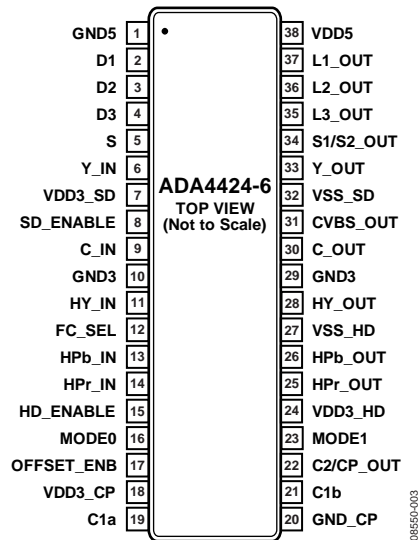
GND5 1
D1 2
D2 3
D3 4
S 5
Y_IN 6
VDD3_SD 7
SD_ENABLE 8
C_IN 9
GND3 10
HY_IN 11
FC_SEL 12
HPb_IN 13
HPr_IN 14
HD_ENABLE 15
MODE0 16
OFFSET_ENB 17
VDD3_CP 18
C1a 19

ADA4424-6
TOP VIEW
(Not to Scale)

38 VDD5
37 L1_OUT
36 L2_OUT
35 L3_OUT
34 S1/S2_OUT
33 Y_OUT
32 VSS_SD
31 CVBS_OUT
30 C_OUT
29 GND3
28 HY_OUT
27 VSS_HD
26 HPb_OUT
25 HPr_OUT
24 VDD3_HD
23 MODE1
22 C2/CP_OUT
21 C1b
20 GND_CP

08550-003